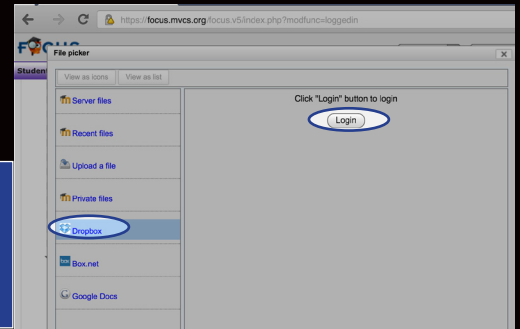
https://focus.mvcs.org/focus.v5/index.php?modfunc=loggedin

FOCUS

Student

File picker

View as icons
View as list

Server files
Recent files
Upload a file
Private files
Dropbox
Box.net
Google Docs

Click "Login" button to login

Login